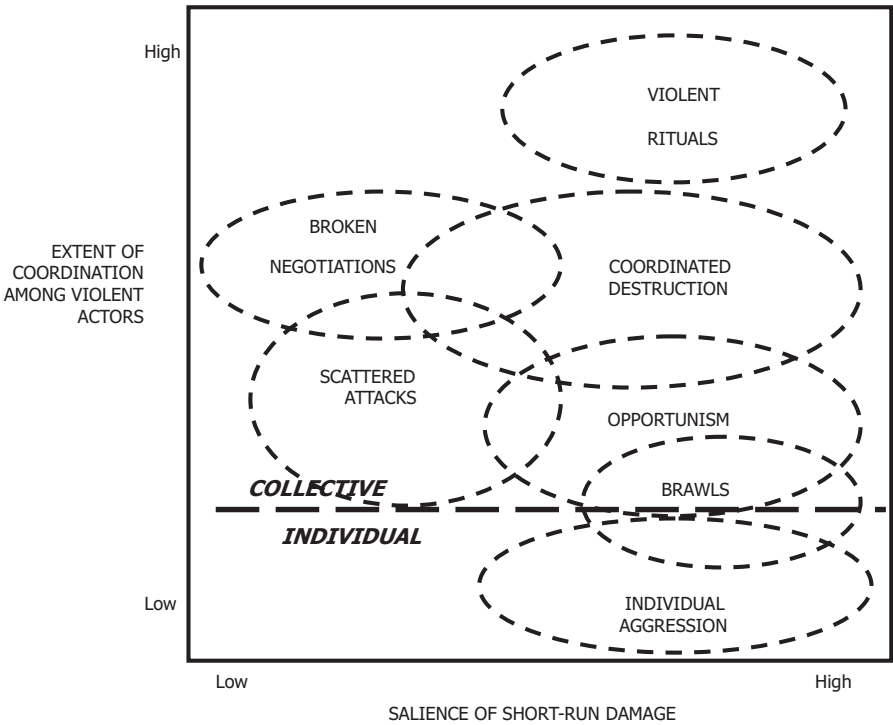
High

EXTENT OF COORDINATION AMONG VIOLENT ACTORS

Low

VIOLENT RITUALS

BROKEN NEGOTIATIONS

COORDINATED DESTRUCTION

SCATTERED ATTACKS

OPPORTUNISM

COLLECTIVE

BRAWLS

INDIVIDUAL

INDIVIDUAL AGGRESSION

Low

High

SALIENCE OF SHORT-RUN DAMAGE